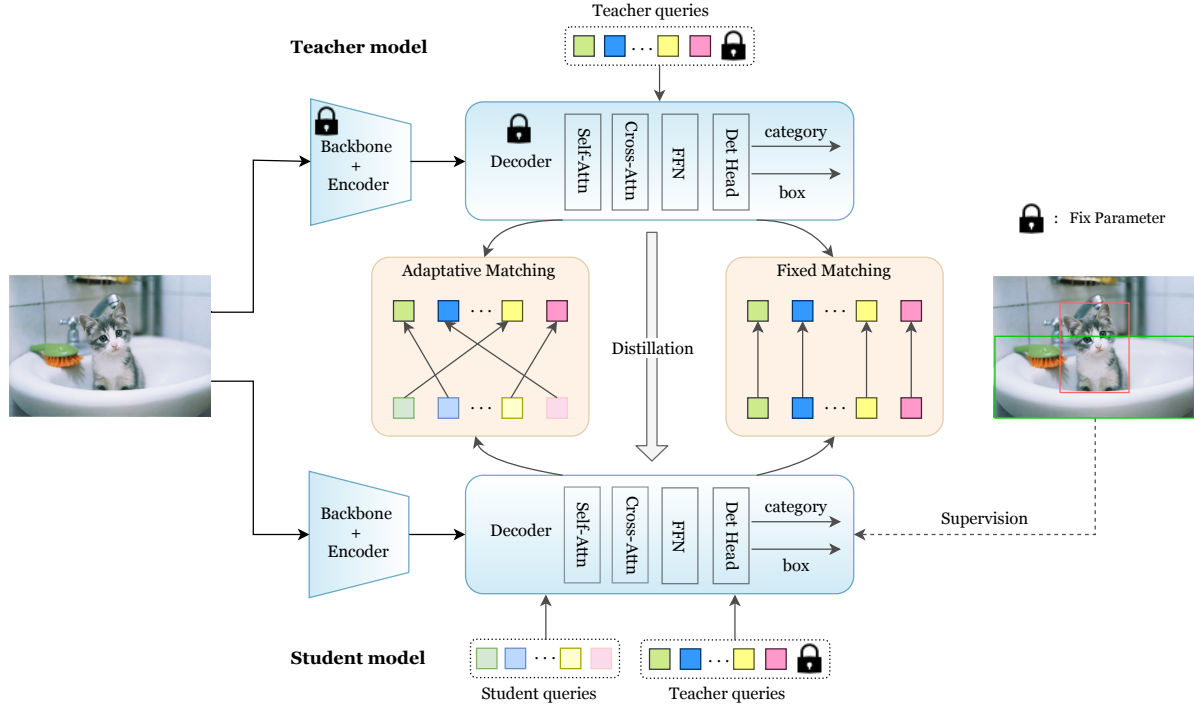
Teacher queries

Teacher model

Backbone
+
Encoder

Decoder

Self-Attn

Cross-Attn

FFN

Det Head

category

box

: Fix Parameter

Adaptative Matching

Distillation

Fixed Matching

Backbone
+
Encoder

Decoder

Self-Attn

Cross-Attn

FFN

Det Head

category

box

Supervision

Student model

Student queries

Teacher queries